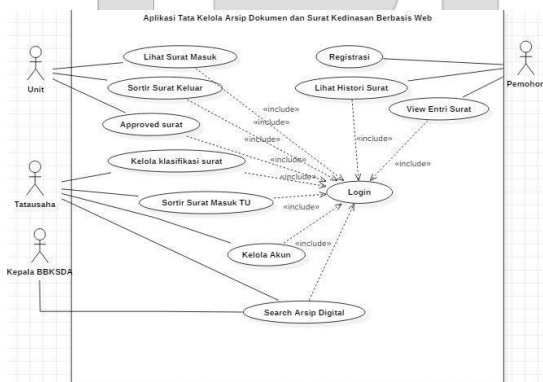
Aplikasi Tata Kelola Arsip Dokumen dan Surat Kedinasan Berbasis Web

Unit

Lihat Surat Masuk

Sortir Surat Keluar

Approved surat

Tatausaha

Kelola klasifikasi surat

Sortir Surat Masuk TU

Kelola Akun

Kepala BBKSDA

Search Arsip Digital

Registrasi

Lihat Histori Surat

View Entri Surat

Pemohon

Login

«include»

«include»

«include»

«include»

«include»

«include»

«include»

«include»

«include»